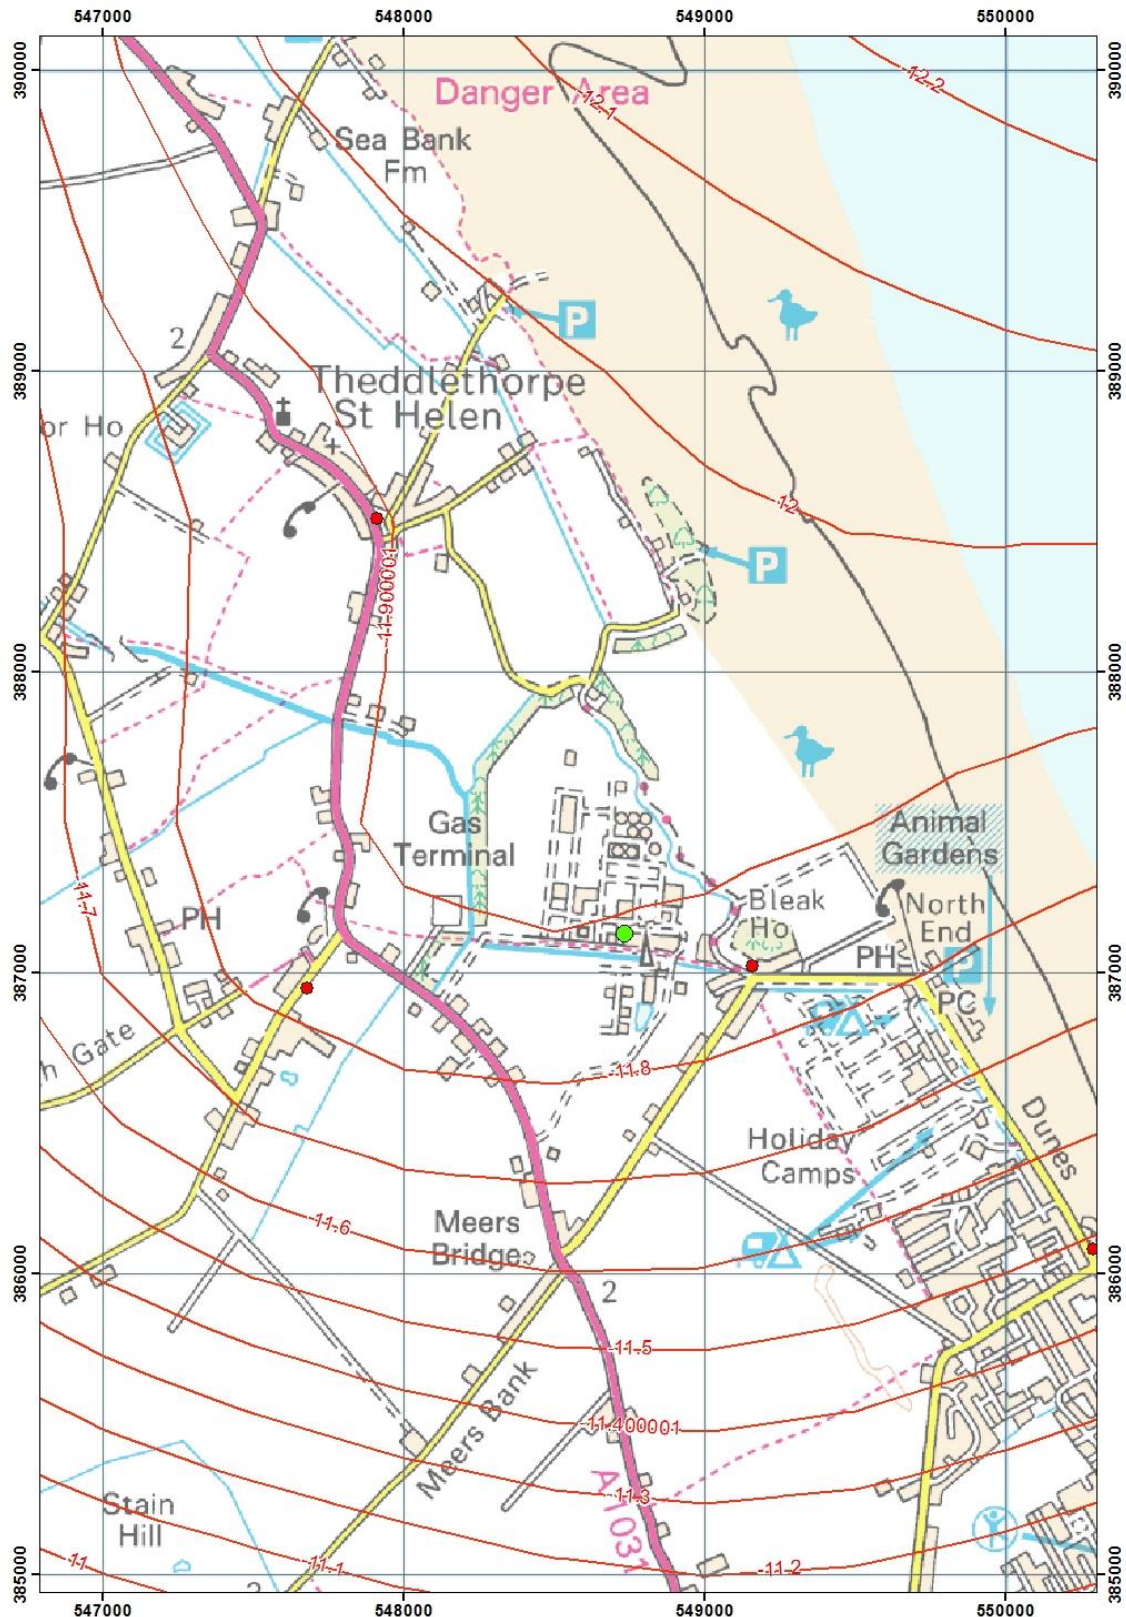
547000
548000
549000
550000

390000
389000
388000
387000
386000
385000

Danger Area
-12.1
-12.2
Sea Bank Fm
P
2
Theddlethorpe St Helen
or Ho
-12
P
-11.900001
Gas Terminal
Animal Gardens
Bleak Ho
North End
PH
PH
PC
-11.7
h Gate
-11.8
Holiday Camps
Dunes
-11.6
Meers Bridge
2
-11.5
Meers Bank
-11.400001
A1031
-11.3
Stain Hill
-11
-11.1
-11.2
2

547000
548000
549000
550000